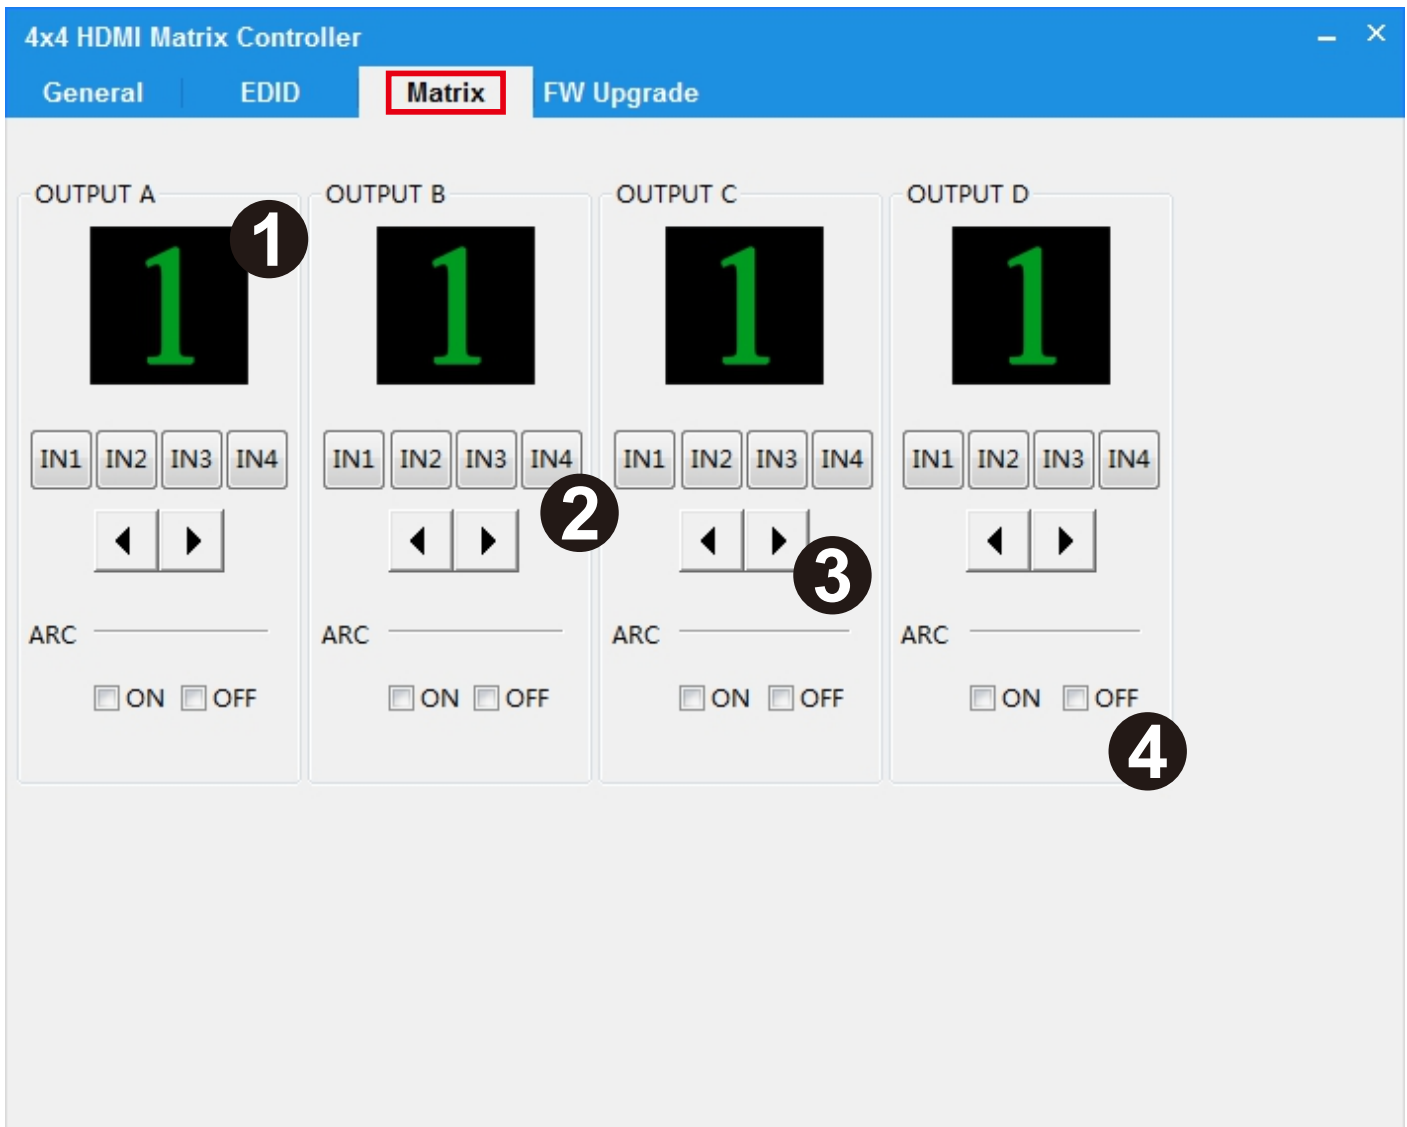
4x4 HDMI Matrix Controller

General EDID Matrix FW Upgrade

OUTPUT A
1
1
IN1 IN2 IN3 IN4
ARC
ON OFF

OUTPUT B
1
IN1 IN2 IN3 IN4
2
ARC
ON OFF

OUTPUT C
1
IN1 IN2 IN3 IN4
3
ARC
ON OFF

OUTPUT D
1
IN1 IN2 IN3 IN4
ARC
ON OFF
4